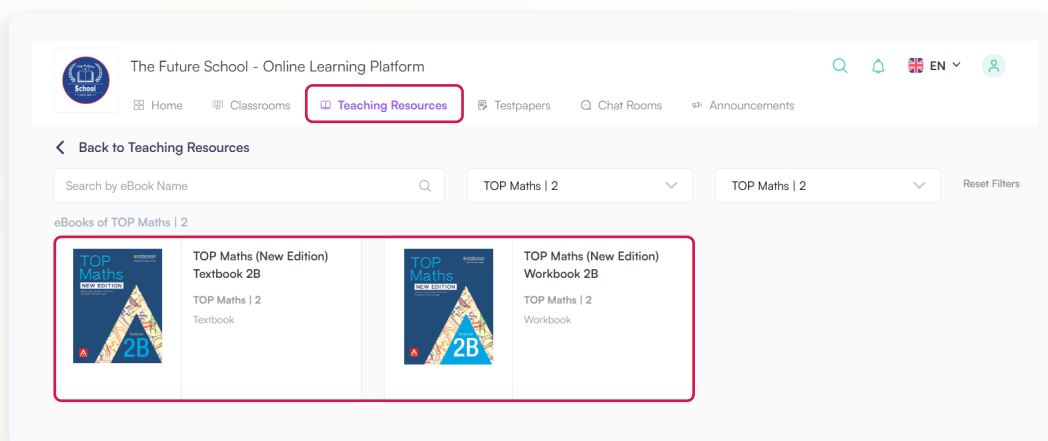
The Future School - Online Learning Platform

EN

Home Classrooms Teaching Resources Testpapers Chat Rooms Announcements

Back to Teaching Resources

Search by eBook Name

TOP Maths | 2

TOP Maths | 2

Reset Filters

eBooks of TOP Maths | 2

TOP Maths NEW EDITION 2B

TOP Maths (New Edition) Textbook 2B

TOP Maths | 2

Textbook

TOP Maths NEW EDITION 2B

TOP Maths (New Edition) Workbook 2B

TOP Maths | 2

Workbook